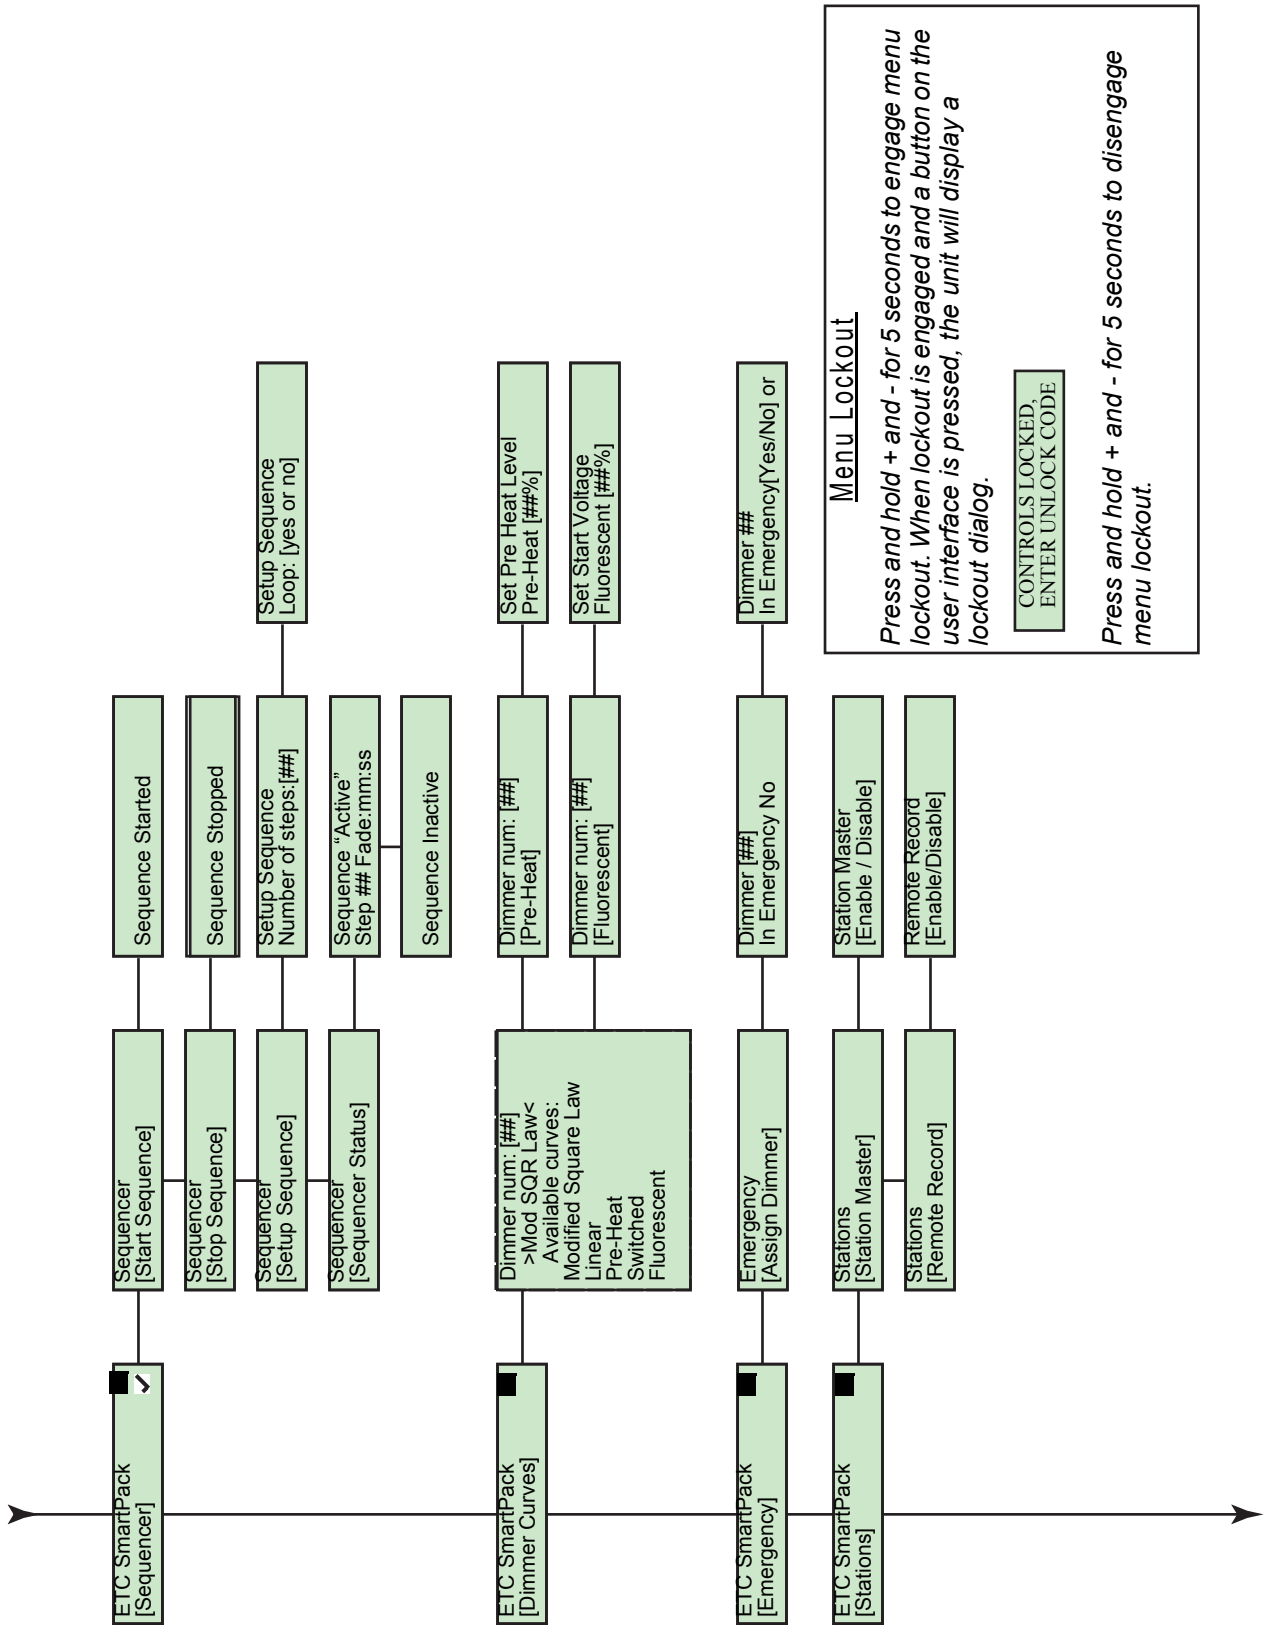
ETC SmartPack
[Sequencer]

Sequencer
[Start Sequence]

Sequence Started

Sequencer
[Stop Sequence]

Sequence Stopped

Sequencer
[Setup Sequence]

Setup Sequence
Number of steps:[##]

Setup Sequence
Loop: [yes or no]

Sequencer
[Sequencer Status]

Sequence "Active"
Step ## Fade:mm:ss

Sequence Inactive

ETC SmartPack
[Dimmer Curves]

Dimmer num: [##]
>Mod SQR Law<
Available curves:
Modified Square Law
Linear
Pre-Heat
Switched
Fluorescent

Dimmer num: [##]
[Pre-Heat]

Set Pre Heat Level
Pre-Heat [##%]

Dimmer num: [##]
[Fluorescent]

Set Start Voltage
Fluorescent [##%]

ETC SmartPack
[Emergency]

Emergency
[Assign Dimmer]

Dimmer [##]
In Emergency No

Dimmer ##
In Emergency[Yes/No] or

ETC SmartPack
[Stations]

Stations
[Station Master]

Station Master
[Enable / Disable]

Stations
[Remote Record]

Remote Record
[Enable/Disable]

Menu Lockout

Press and hold + and - for 5 seconds to engage menu lockout. When lockout is engaged and a button on the user interface is pressed, the unit will display a lockout dialog.

CONTROLS LOCKED,
ENTER UNLOCK CODE

Press and hold + and - for 5 seconds to disengage menu lockout.